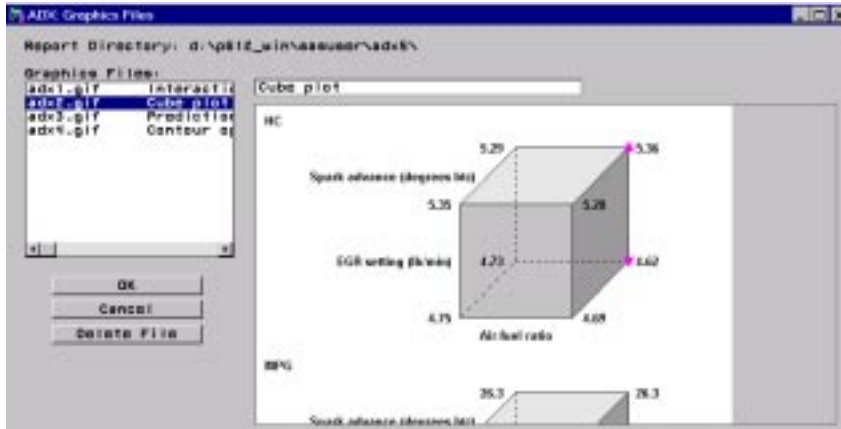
ADX Graphics Files

Report Directory: d:\p812_win\assumer\adx5\

Graphics Files:

adx1.gif Interacti
adx2.gif Cube plot
adx3.gif Predictio
adx4.gif Contour p

Cube plot

OK

Cancel

Delete File

HC

5.29

5.36

Spark advance (degrees btc)

5.35

5.28

EGR setting (lb/min)

4.73

4.62

4.75

4.69

Air fuel ratio

MPG

26.3

26.3

Spark advance (degrees btc)